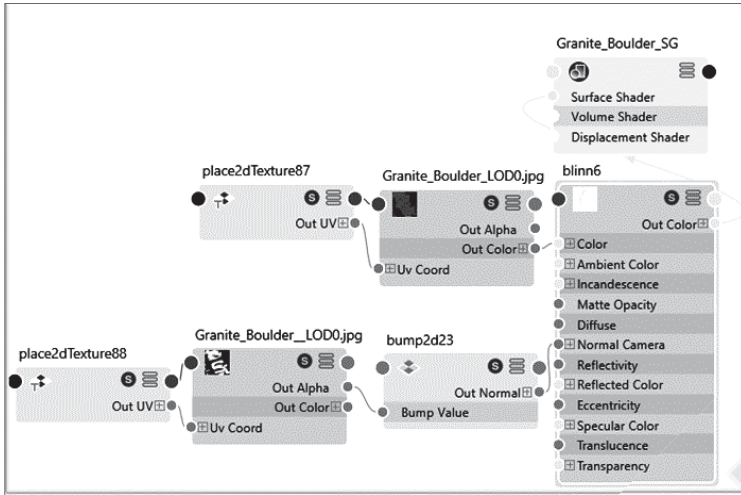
Granite_Boulder_SG

Surface Shader
Volume Shader
Displacement Shader

place2dTexture87

Out UV⊞

Granite_Boulder_LOD0.jpg

Out Alpha
Out Color⊞
⊞Uv Coord

blinn6

Out Color⊞
⊞Color
⊞Ambient Color
⊞Incandescence
Matte Opacity
Diffuse
⊞Normal Camera
Reflectivity
⊞Reflected Color
Eccentricity
⊞Specular Color
Translucence
⊞Transparency

place2dTexture88

Out UV⊞

Granite_Boulder__LOD0.jpg

Out Alpha
Out Color⊞
⊞Uv Coord

bump2d23

Out Normal⊞
Bump Value